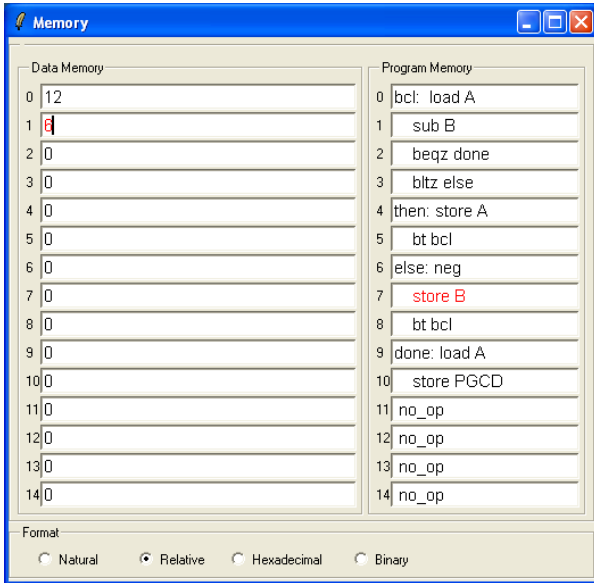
Memory

Data Memory

| | |
|---|---|
| 0 | 12 |
| 1 | 6 |
| 2 | 0 |
| 3 | 0 |
| 4 | 0 |
| 5 | 0 |
| 6 | 0 |
| 7 | 0 |
| 8 | 0 |
| 9 | 0 |
| 10 | 0 |
| 11 | 0 |
| 12 | 0 |
| 13 | 0 |
| 14 | 0 |

Program Memory

| | |
|---|---|
| 0 | bcl: load A |
| 1 | sub B |
| 2 | beqz done |
| 3 | bltz else |
| 4 | then: store A |
| 5 | bt bcl |
| 6 | else: neg |
| 7 | store B |
| 8 | bt bcl |
| 9 | done: load A |
| 10 | store PGCD |
| 11 | no_op |
| 12 | no_op |
| 13 | no_op |
| 14 | no_op |

Format

Natural Relative Hexadecimal Binary